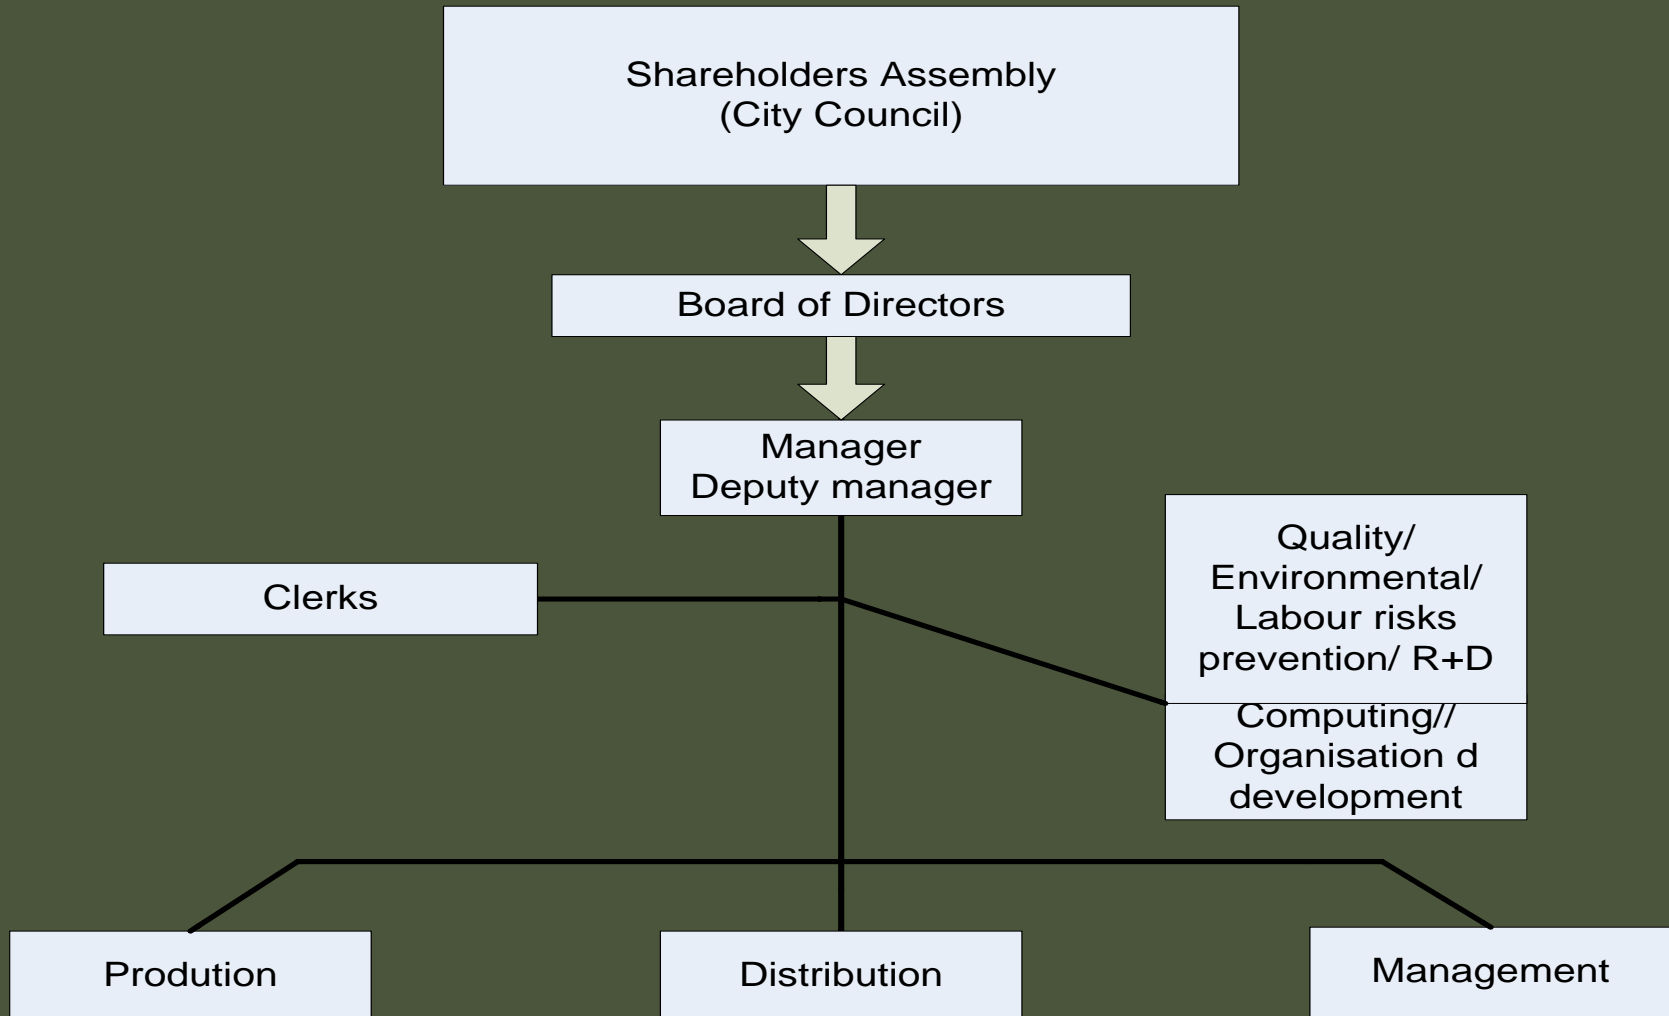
Shareholders Assembly
(City Council)

Board of Directors

Manager
Deputy manager

Clerks

Quality/
Environmental/
Labour risks
prevention/ R+D

Computing//
Organisation d
development

Prodution

Distribution

Management